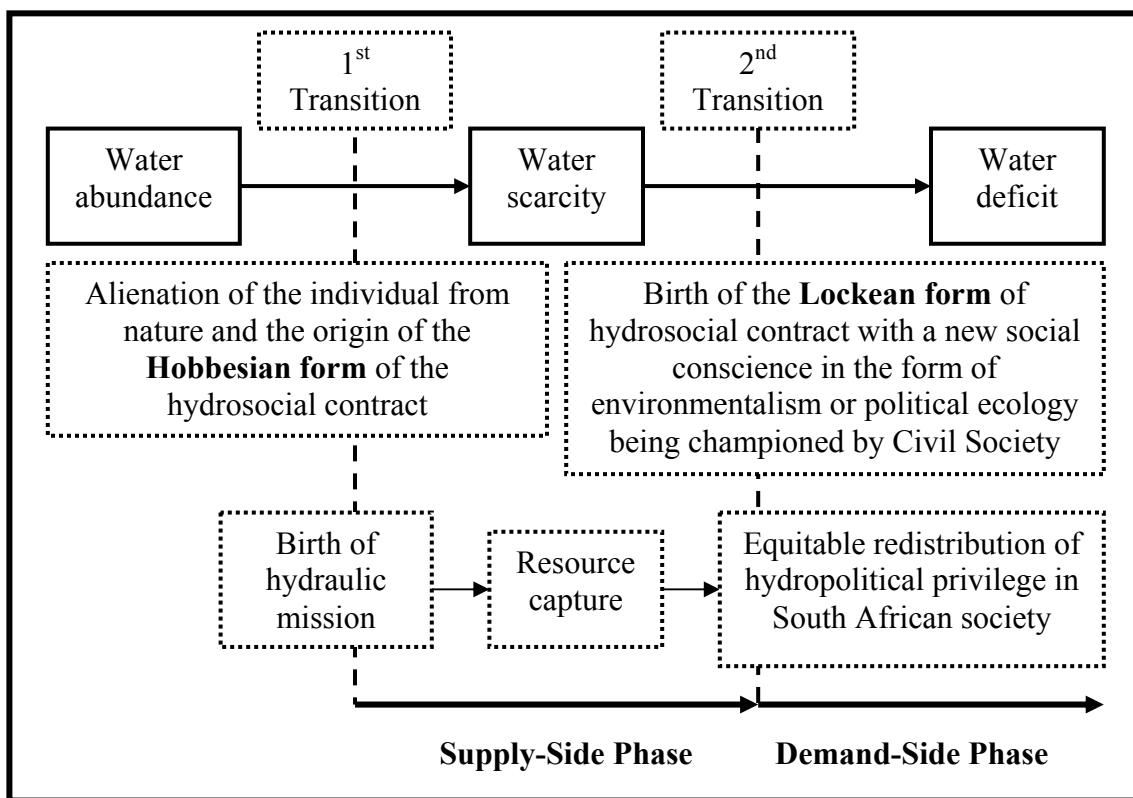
$1^{st}$ Transition

$2^{nd}$ Transition

Water abundance

Water scarcity

Water deficit

Alienation of the individual from nature and the origin of the **Hobbesian form** of the hydrosocial contract

Birth of the **Lockean form** of hydrosocial contract with a new social conscience in the form of environmentalism or political ecology being championed by Civil Society

Birth of hydraulic mission

Resource capture

Equitable redistribution of hydropolitical privilege in South African society

**Supply-Side Phase**

**Demand-Side Phase**